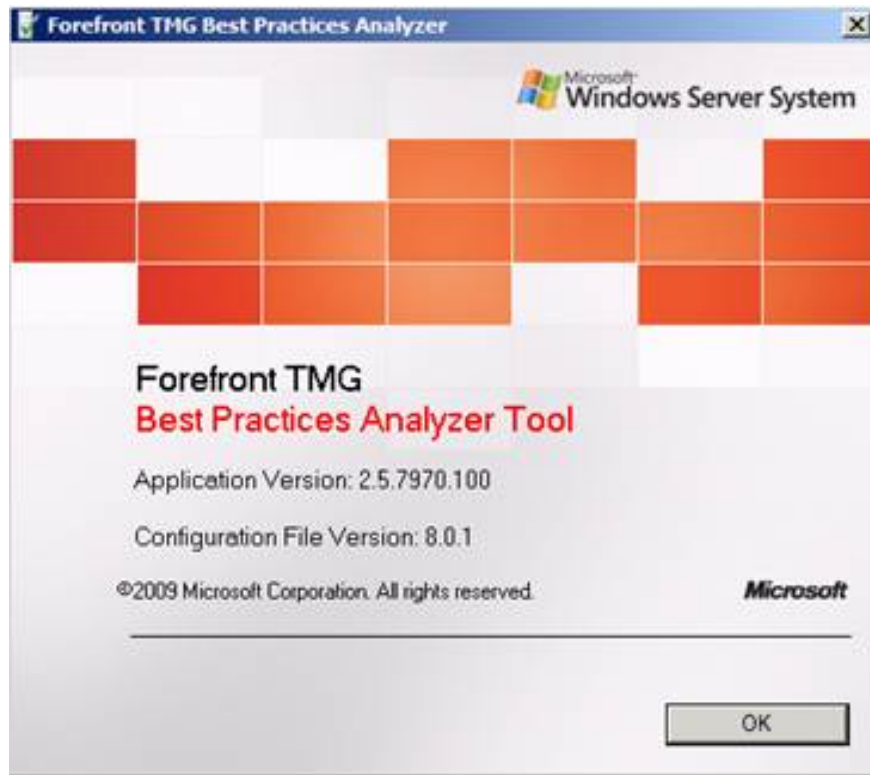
Forefront TMG Best Practices Analyzer

×

Microsoft Windows Server System

Forefront TMG
Best Practices Analyzer Tool

Application Version: 2.5.7970.100

Configuration File Version: 8.0.1

©2009 Microsoft Corporation. All rights reserved.

Microsoft

OK